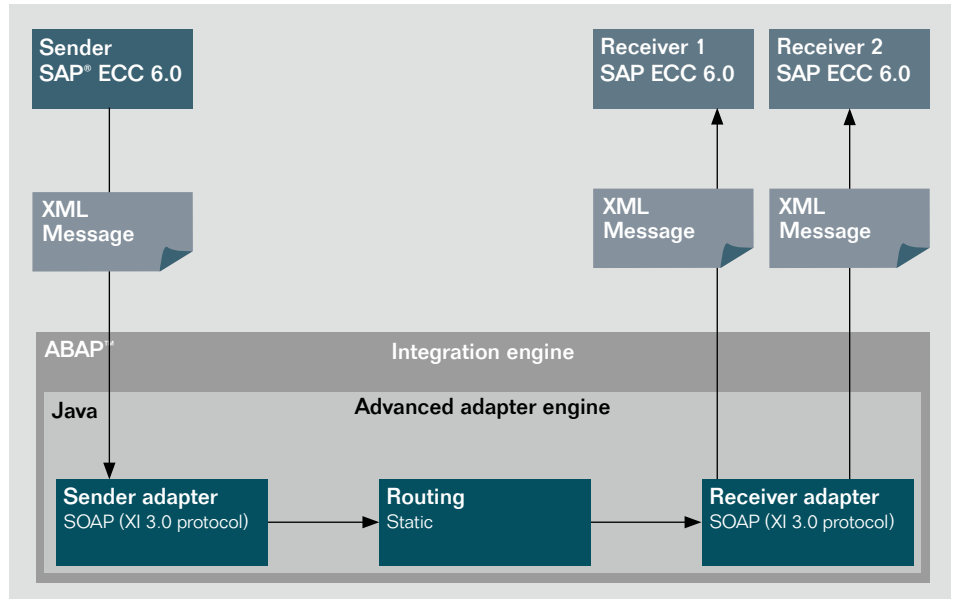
Sender
SAP® ECC 6.0

Receiver 1
SAP ECC 6.0

Receiver 2
SAP ECC 6.0

XML
Message

XML
Message

XML
Message

ABAP™

Integration engine

Java

Advanced adapter engine

Sender adapter
SOAP (XI 3.0 protocol)

Routing
Static

Receiver adapter
SOAP (XI 3.0 protocol)